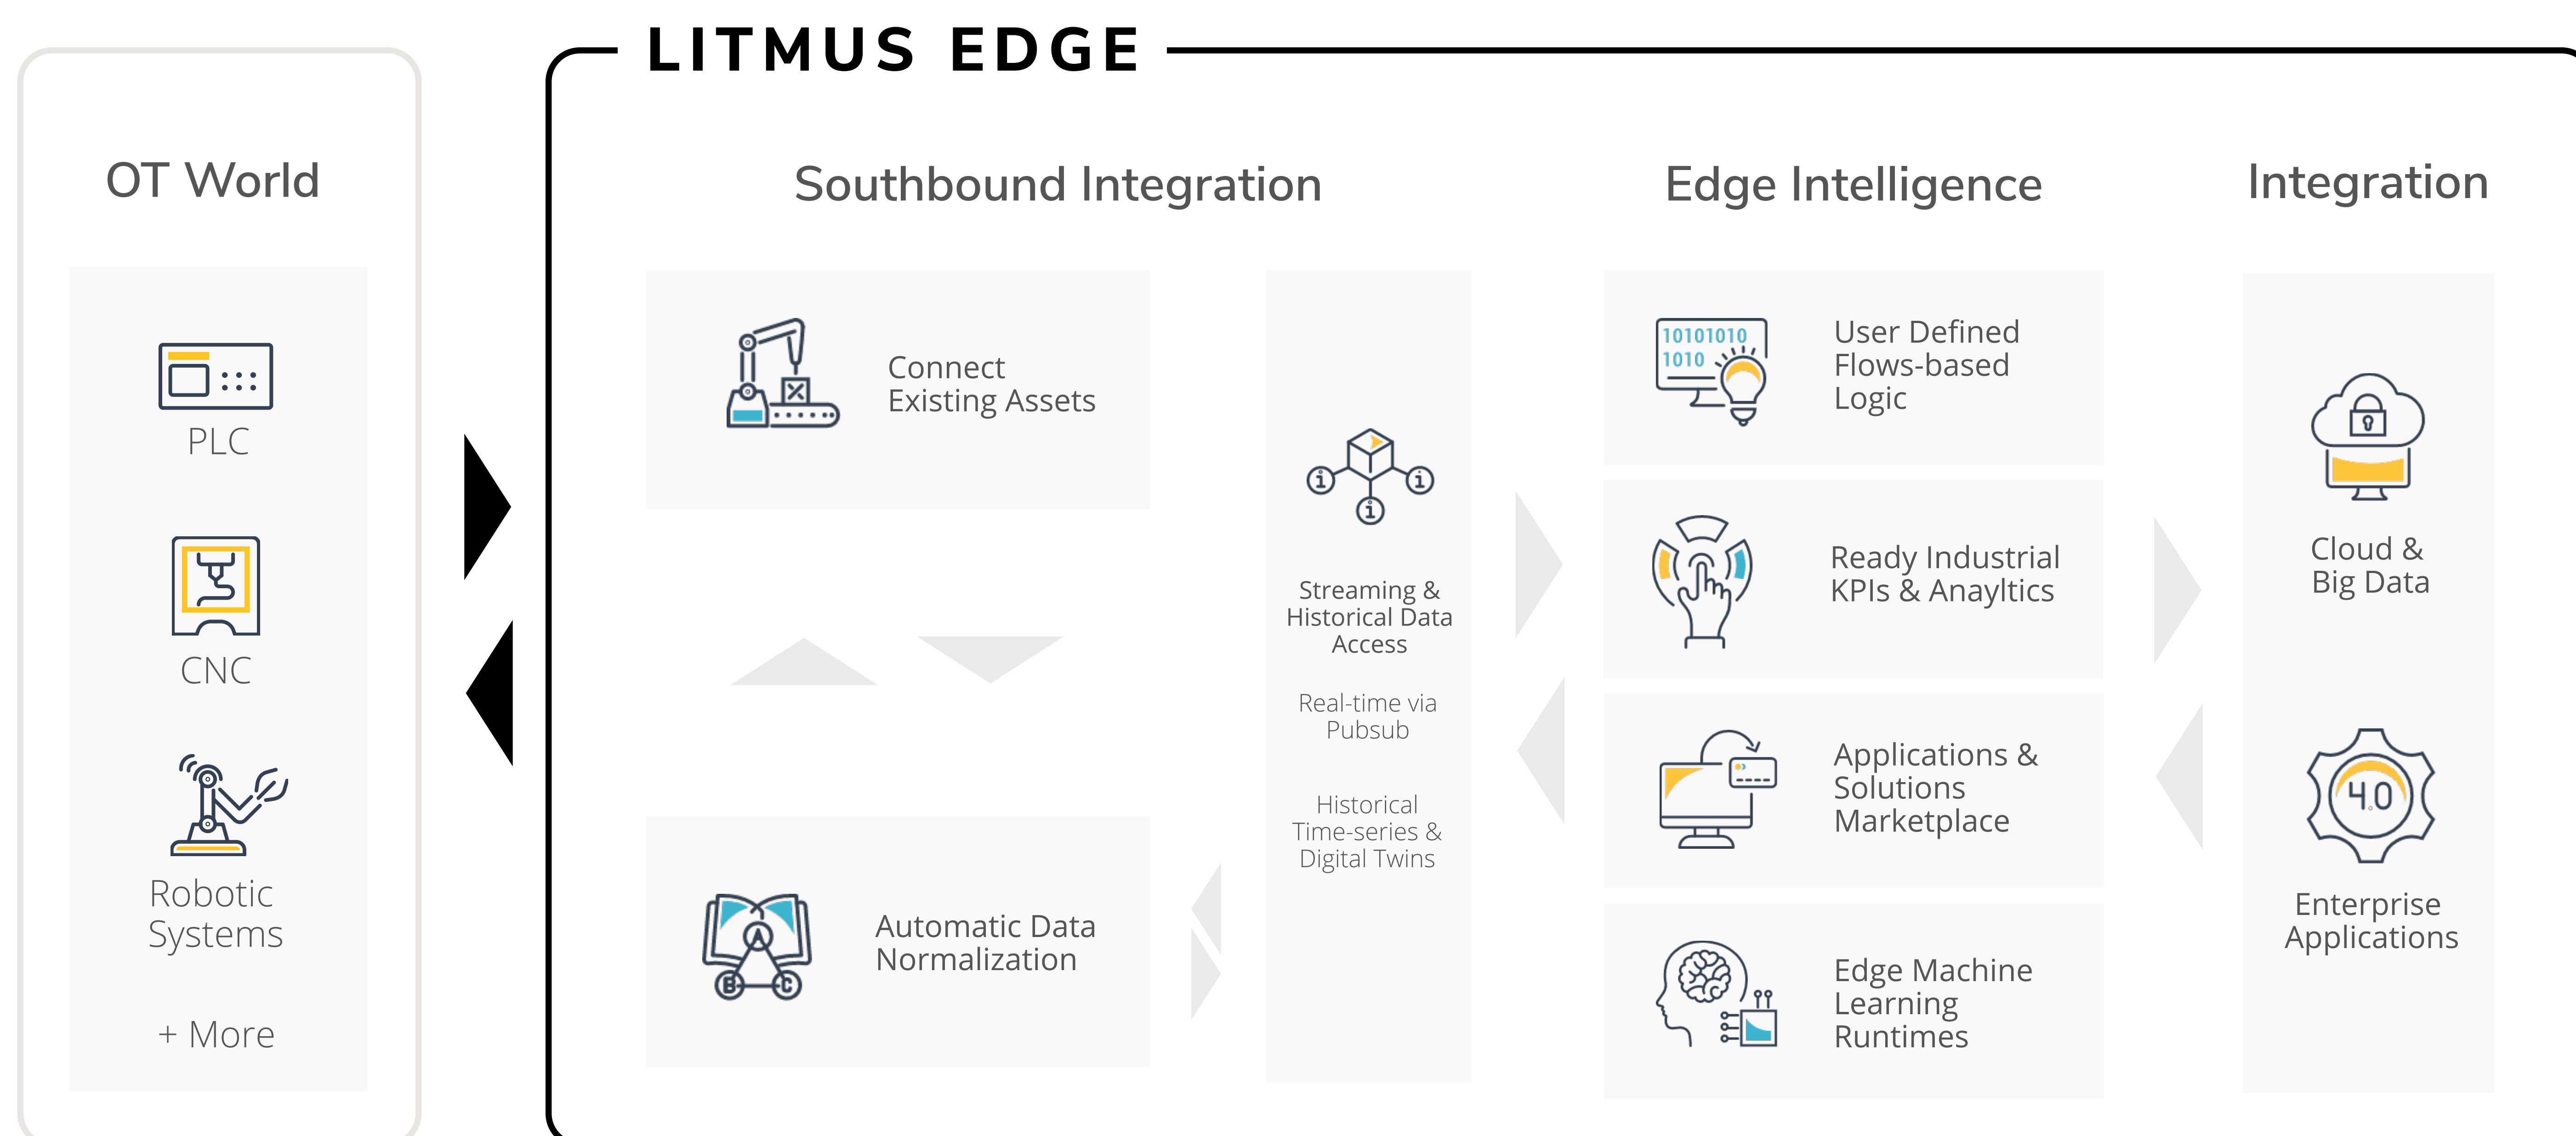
OT World

PLC

CNC

Robotic Systems

+ More

LITMUS EDGE

Southbound Integration

Connect Existing Assets

Automatic Data Normalization

Streaming & Historical Data Access

Real-time via Pubsub

Historical Time-series & Digital Twins

Edge Intelligence

10101010
1010

User Defined Flows-based Logic

Ready Industrial KPIs & Anayltics

Applications & Solutions Marketplace

Edge Machine Learning Runtimes

Integration

Cloud & Big Data

4.0

Enterprise Applications